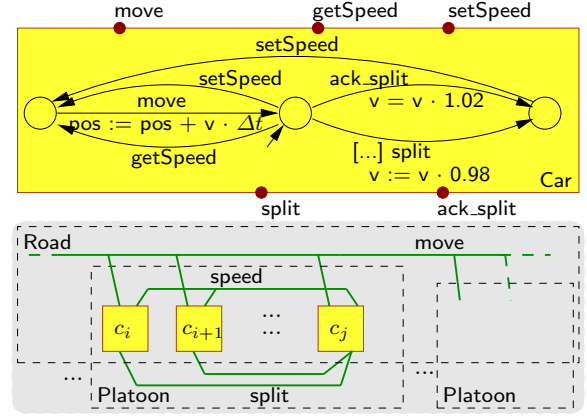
move getSpeed setSpeed

setSpeed

setSpeed

ack_split

move

v = v · 1.02

pos := pos + v · $\Delta t$

getSpeed

[...] split

v := v · 0.98

Car

split ack_split

Road move

speed

$c_i$ $c_{i+1}$ ... ... $c_j$

... ...

Platoon split Platoon